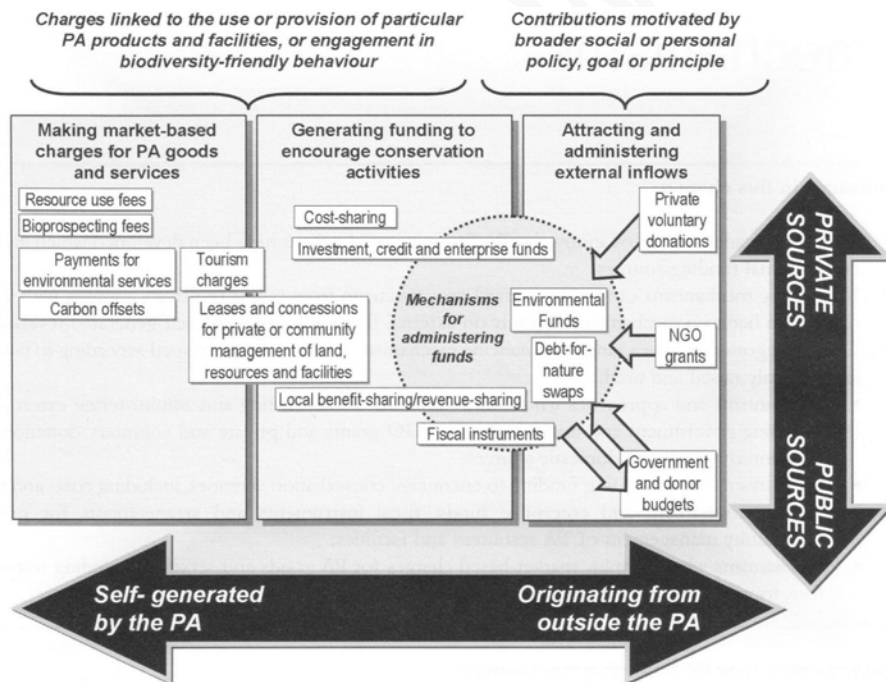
Charges linked to the use or provision of particular PA products and facilities, or engagement in biodiversity-friendly behaviour

Contributions motivated by broader social or personal policy, goal or principle

Making market-based charges for PA goods and services

Resource use fees

Bioprospecting fees

Payments for environmental services

Tourism charges

Carbon offsets

Leases and concessions for private or community management of land, resources and facilities

Generating funding to encourage conservation activities

Cost-sharing

Investment, credit and enterprise funds

Mechanisms for administering funds

Local benefit-sharing/revenue-sharing

Fiscal instruments

Attracting and administering external inflows

Private voluntary donations

Environmental Funds

NGO grants

Debt-for-nature swaps

Government and donor budgets

PRIVATE SOURCES

PUBLIC SOURCES

Self- generated by the PA

Originating from outside the PA